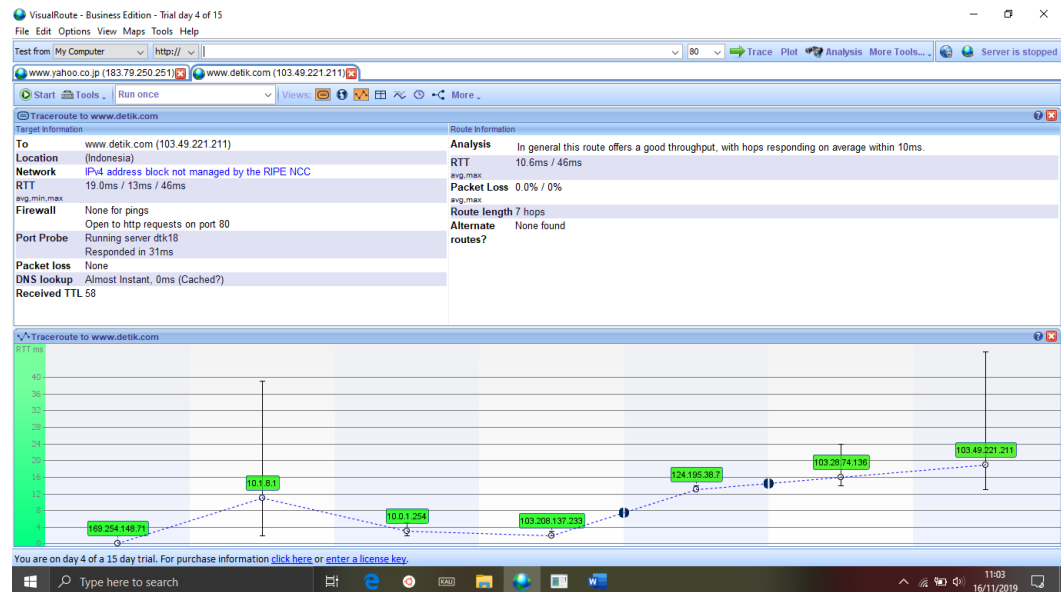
VisualRoute - Business Edition - Trial day 4 of 15
File Edit Options View Maps Tools Help
Test from My Computer http:// 80 Trace Plot Analysis More Tools... Server is stopped
www.yahoo.co.jp (183.79.250.251) www.detik.com (103.49.221.211)
Start Tools Run once Views: More
Traceroute to www.detik.com

Target Information

| | |
|---|---|
| To | www.detik.com (103.49.221.211) |
| Location | (Indonesia) |
| Network | IPv4 address block not managed by the RIPE NCC |
| RTT avg,min,max | 19.0ms / 13ms / 46ms |
| Firewall | None for pings Open to http requests on port 80 |
| Port Probe | Running server dtk18 Responded in 31ms |
| Packet loss | None |
| DNS lookup | Almost Instant, 0ms (Cached?) |
| Received TTL | 58 |

Route Information

| | |
|---|---|
| Analysis | In general this route offers a good throughput, with hops responding on average within 10ms. |
| RTT avg,max | 10.6ms / 46ms |
| Packet Loss avg,max | 0.0% / 0% |
| Route length | 7 hops |
| Alternate routes? | None found |

Traceroute to www.detik.com
RTT ms
40 36 32 28 24 20 16 12 8 4 0
169.254.148.71
10.1.8.1
10.0.1.254
103.208.137.233
124.195.38.7
103.28.74.136
103.49.221.211

You are on day 4 of a 15 day trial. For purchase information click here or enter a license key.
Type here to search
KAU
11:03
16/11/2019